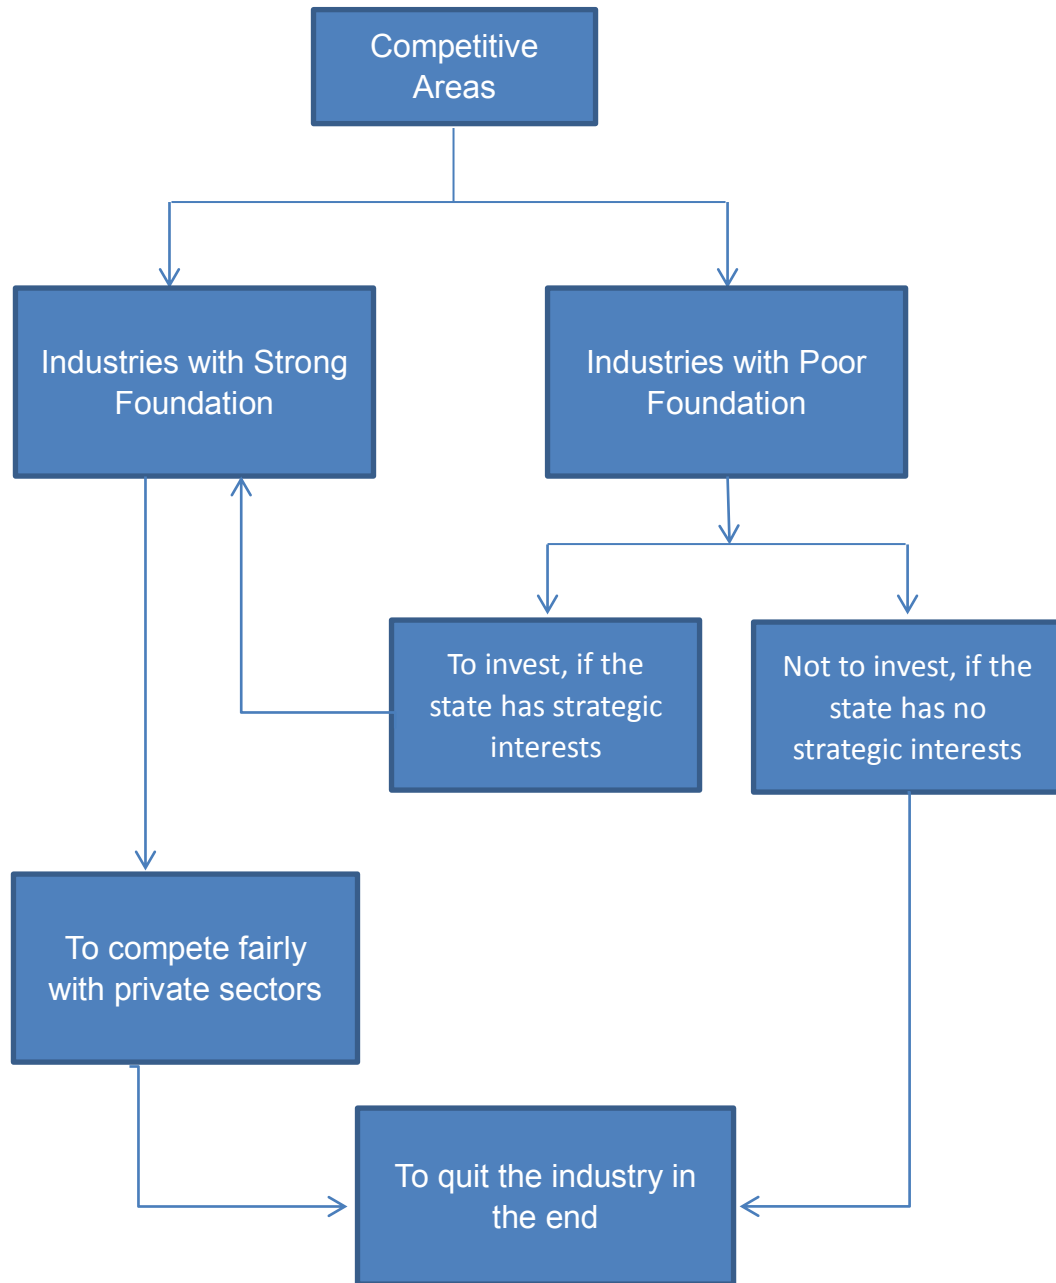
Competitive Areas

Industries with Strong Foundation

Industries with Poor Foundation

To invest, if the state has strategic interests

Not to invest, if the state has no strategic interests

To compete fairly with private sectors

To quit the industry in the end